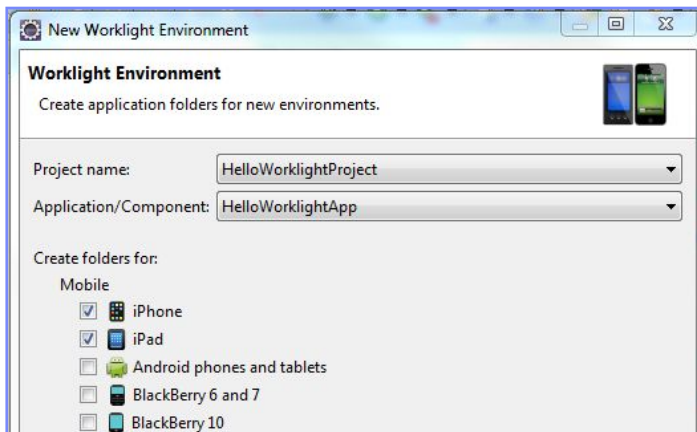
New Worklight Environment

Worklight Environment

Create application folders for new environments.

Project name: HelloWorklightProject

Application/Component: HelloWorklightApp

Create folders for:

Mobile

iPhone

iPad

Android phones and tablets

BlackBerry 6 and 7

BlackBerry 10